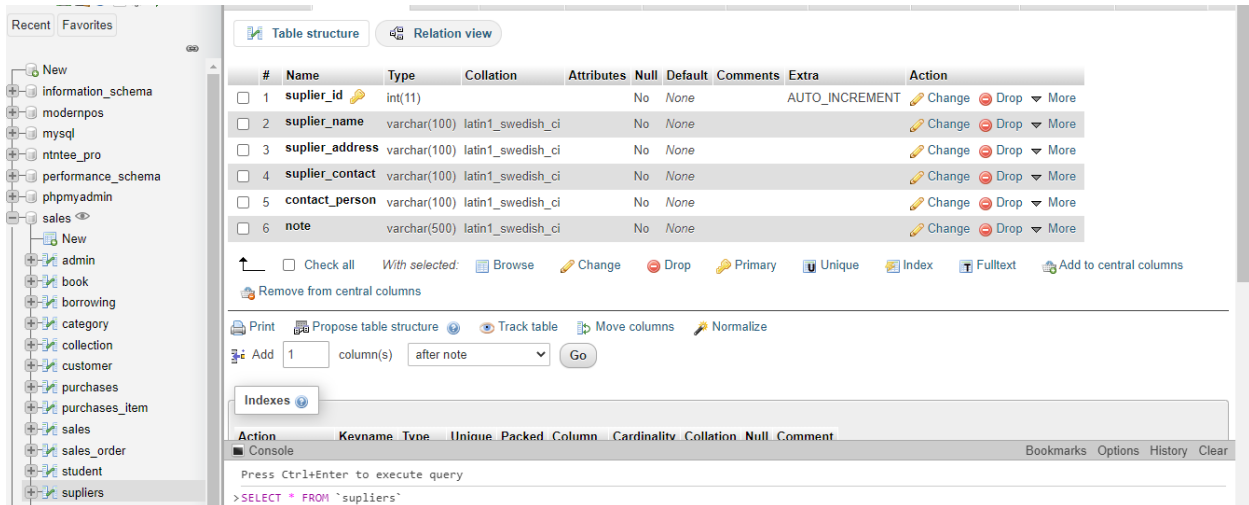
Recent Favorites

New
information_schema
modernpos
mysql
ntntee_pro
performance_schema
phpmyadmin
sales
New
admin
book
borrowing
category
collection
customer
purchases
purchases_item
sales
sales_order
student
supliers

Table structure Relation view

| # | Name | Type | Collation | Attributes | Null | Default | Comments | Extra | Action |
|---|---|---|---|---|---|---|---|---|---|
| 1 | suplier_id | int(11) | | | No | None | | AUTO_INCREMENT | Change Drop More |
| 2 | suplier_name | varchar(100) | latin1_swedish_ci | | No | None | | | Change Drop More |
| 3 | suplier_address | varchar(100) | latin1_swedish_ci | | No | None | | | Change Drop More |
| 4 | suplier_contact | varchar(100) | latin1_swedish_ci | | No | None | | | Change Drop More |
| 5 | contact_person | varchar(100) | latin1_swedish_ci | | No | None | | | Change Drop More |
| 6 | note | varchar(500) | latin1_swedish_ci | | No | None | | | Change Drop More |

Check all With selected: Browse Change Drop Primary Unique Index Fulltext Add to central columns
Remove from central columns

Print Propose table structure Track table Move columns Normalize
Add 1 column(s) after note Go

Indexes

Action Keyname Type Unique Packed Column Cardinality Collation Null Comment

Console Bookmarks Options History Clear
Press Ctrl+Enter to execute query
>SELECT * FROM `supliers`